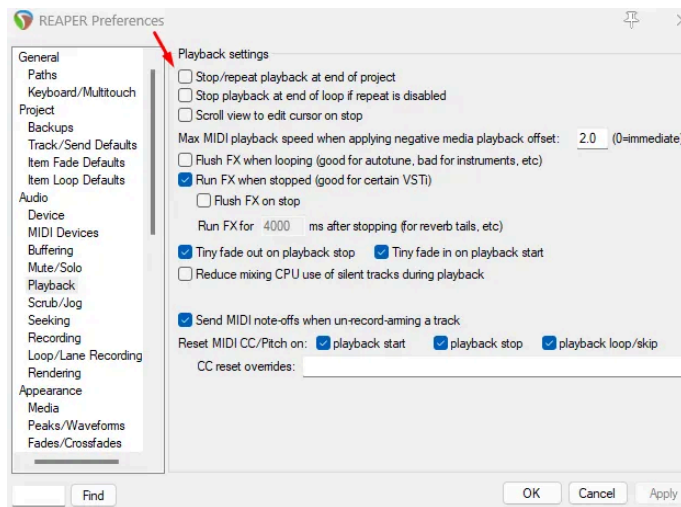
REAPER Preferences

General
Paths
Keyboard/Multitouch
Project
Backups
Track/Send Defaults
Item Fade Defaults
Item Loop Defaults
Audio
Device
MIDI Devices
Buffering
Mute/Solo
Playback
Scrub/Jog
Seeking
Recording
Loop/Lane Recording
Rendering
Appearance
Media
Peaks/Waveforms
Fades/Crossfades

Playback settings
Stop/repeat playback at end of project
Stop playback at end of loop if repeat is disabled
Scroll view to edit cursor on stop
Max MIDI playback speed when applying negative media playback offset: 2.0 (0=immediate)
Flush FX when looping (good for autotune, bad for instruments, etc)
Run FX when stopped (good for certain VSTi)
Flush FX on stop
Run FX for 4000 ms after stopping (for reverb tails, etc)
Tiny fade out on playback stop
Tiny fade in on playback start
Reduce mixing CPU use of silent tracks during playback

Send MIDI note-offs when un-record-arming a track
Reset MIDI CC/Pitch on: playback start playback stop playback loop/skip
CC reset overrides:

Find
OK
Cancel
Apply